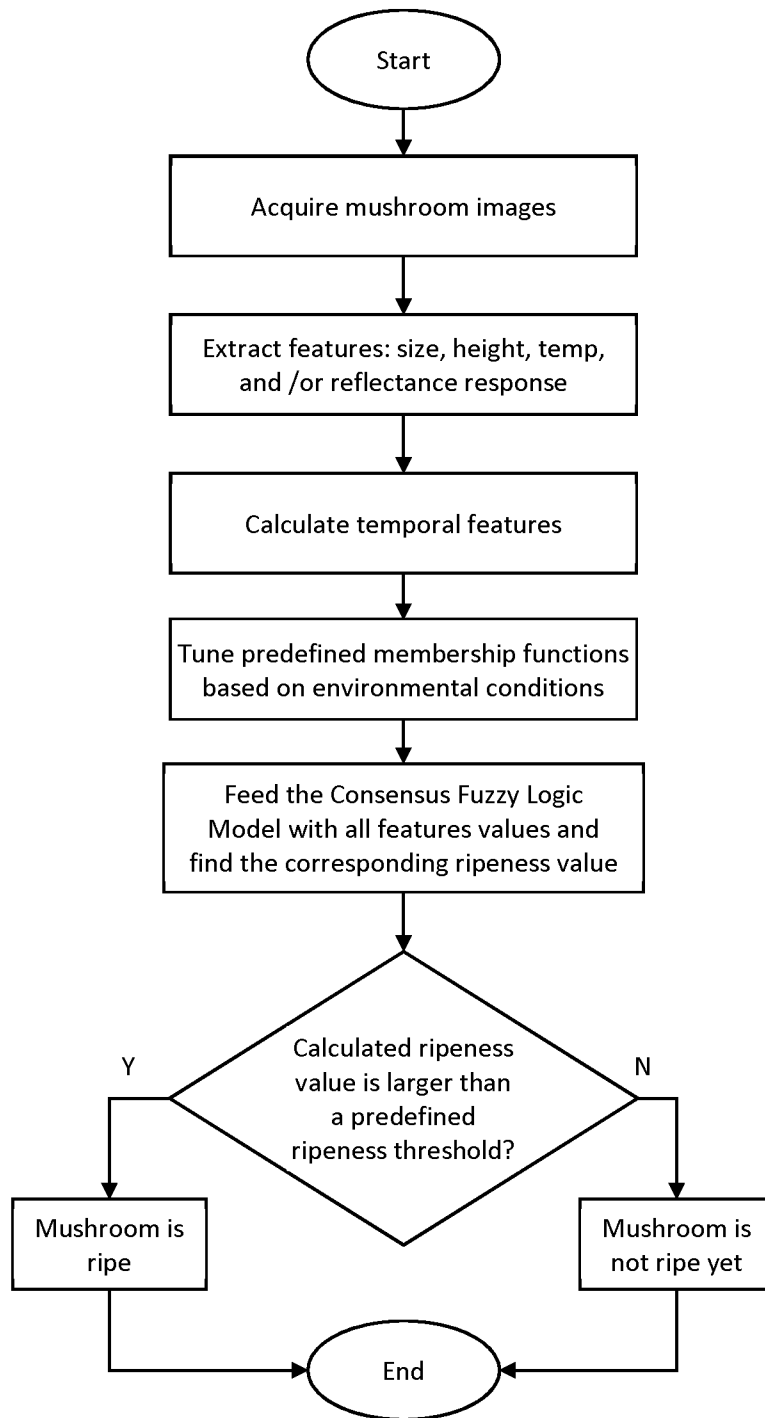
Start

Acquire mushroom images

Extract features: size, height, temp, and /or reflectance response

Calculate temporal features

Tune predefined membership functions based on environmental conditions

Feed the Consensus Fuzzy Logic Model with all features values and find the corresponding ripeness value

Calculated ripeness value is larger than a predefined ripeness threshold?

Y

N

Mushroom is ripe

Mushroom is not ripe yet

End